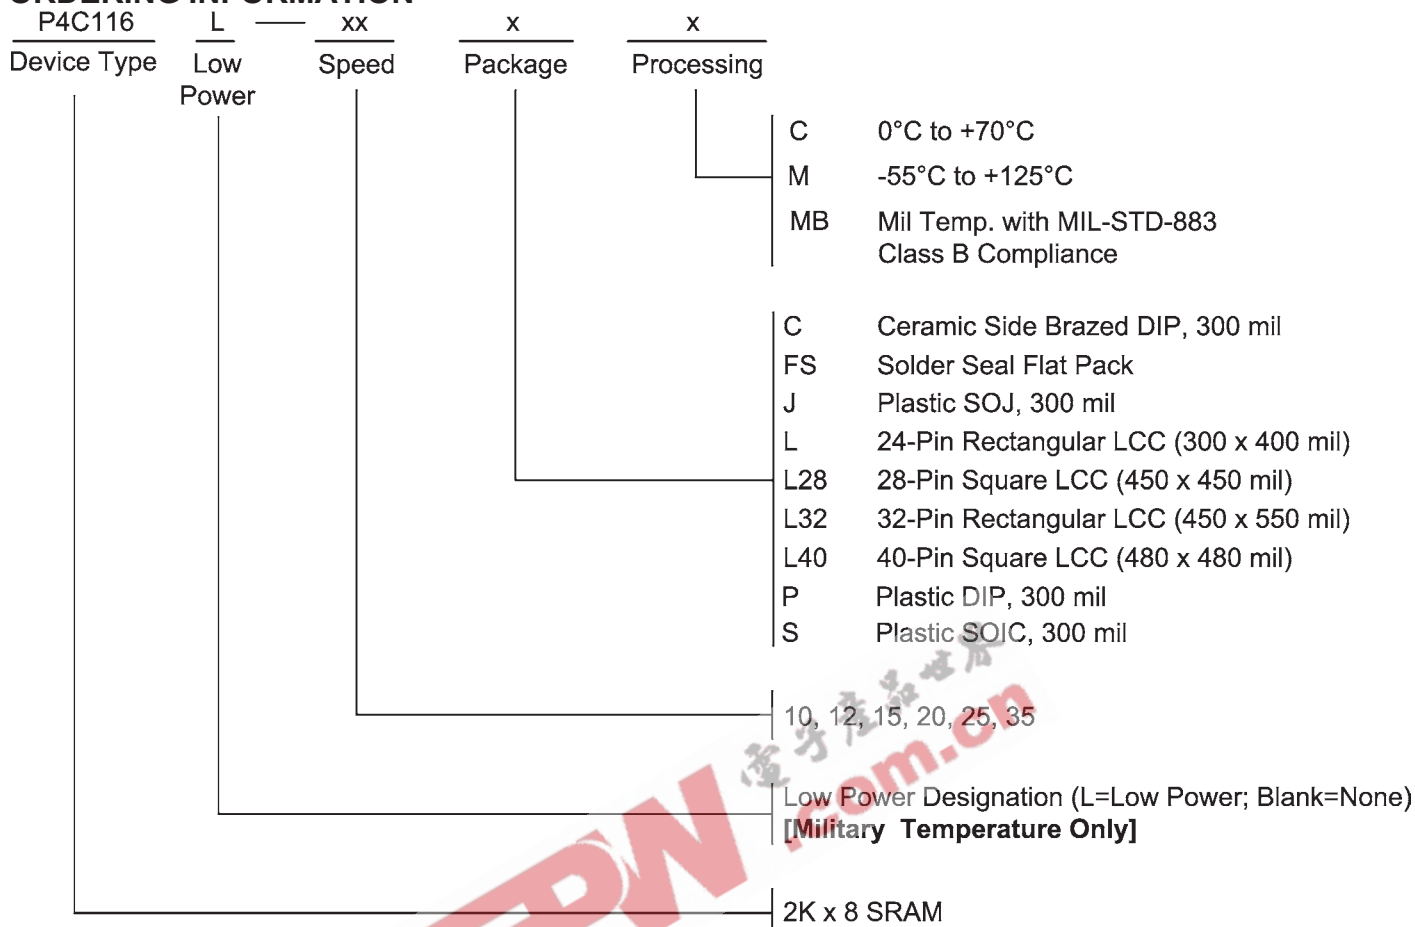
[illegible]

P4C116 L — xx x x

Device Type Low Power Speed Package Processing

C 0°C to +70°C
M -55°C to +125°C
MB Mil Temp. with MIL-STD-883 Class B Compliance

C Ceramic Side Brazed DIP, 300 mil
FS Solder Seal Flat Pack
J Plastic SOJ, 300 mil
L 24-Pin Rectangular LCC (300 x 400 mil)
L28 28-Pin Square LCC (450 x 450 mil)
L32 32-Pin Rectangular LCC (450 x 550 mil)
L40 40-Pin Square LCC (480 x 480 mil)
P Plastic DIP, 300 mil
S Plastic SOIC, 300 mil

10, 12, 15, 20, 25, 35

Low Power Designation (L=Low Power; Blank=None)
[Military Temperature Only]

2K x 8 SRAM

电子产品世界 .com.cn